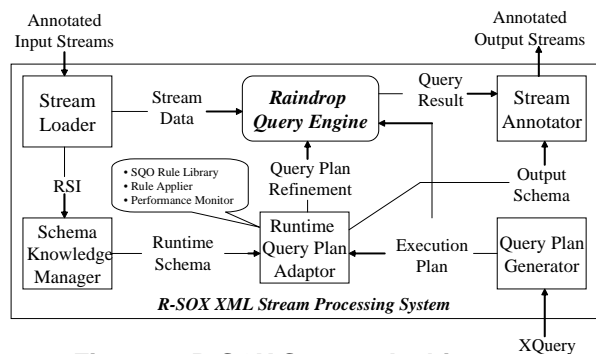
Annotated Input Streams

Annotated Output Streams

Stream Loader

Stream Data

Raindrop Query Engine

Query Result

Stream Annotator

RSI

• SQO Rule Library
• Rule Applier
• Performance Monitor

Query Plan Refinement

Output Schema

Schema Knowledge Manager

Runtime Schema

Runtime Query Plan Adaptor

Execution Plan

Query Plan Generator

R-SOX XML Stream Processing System

XQuery